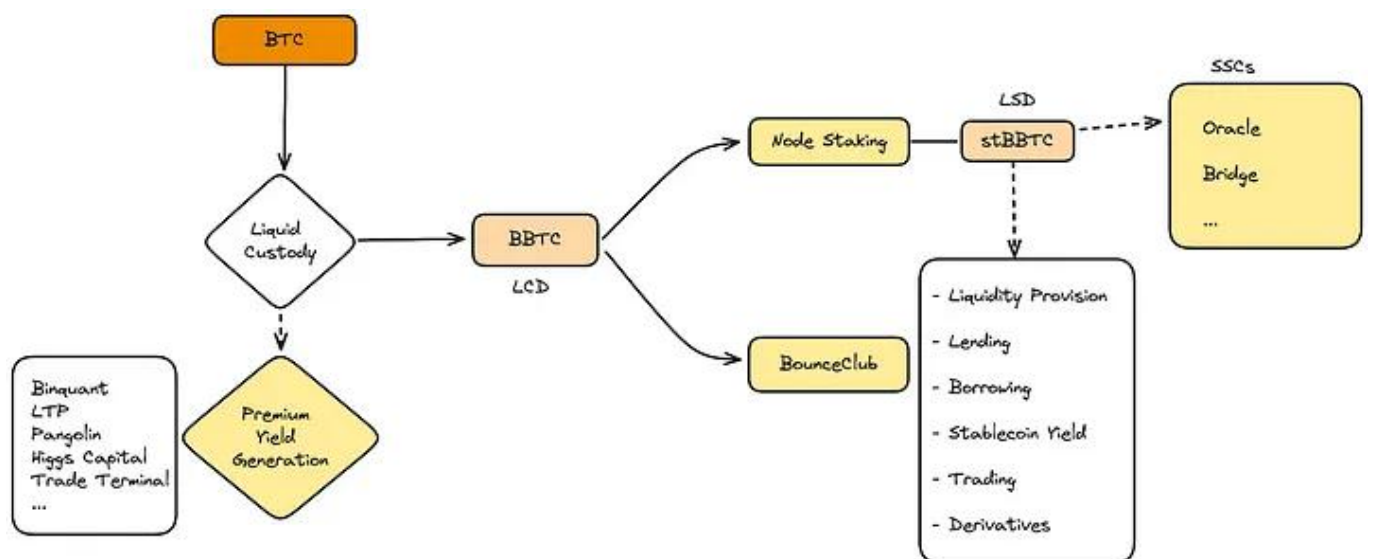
BTC

Liquid Custody

BBTC

LCD

Node Staking

LSD

stBBTC

SSCs

Oracle

Bridge

...

BounceClub

- Liquidity Provision

- Lending

- Borrowing

- Stablecoin Yield

- Trading

- Derivatives

Premium Yield Generation

Binquant
LTP
Pangolin
Higgs Capital
Trade Terminal
...